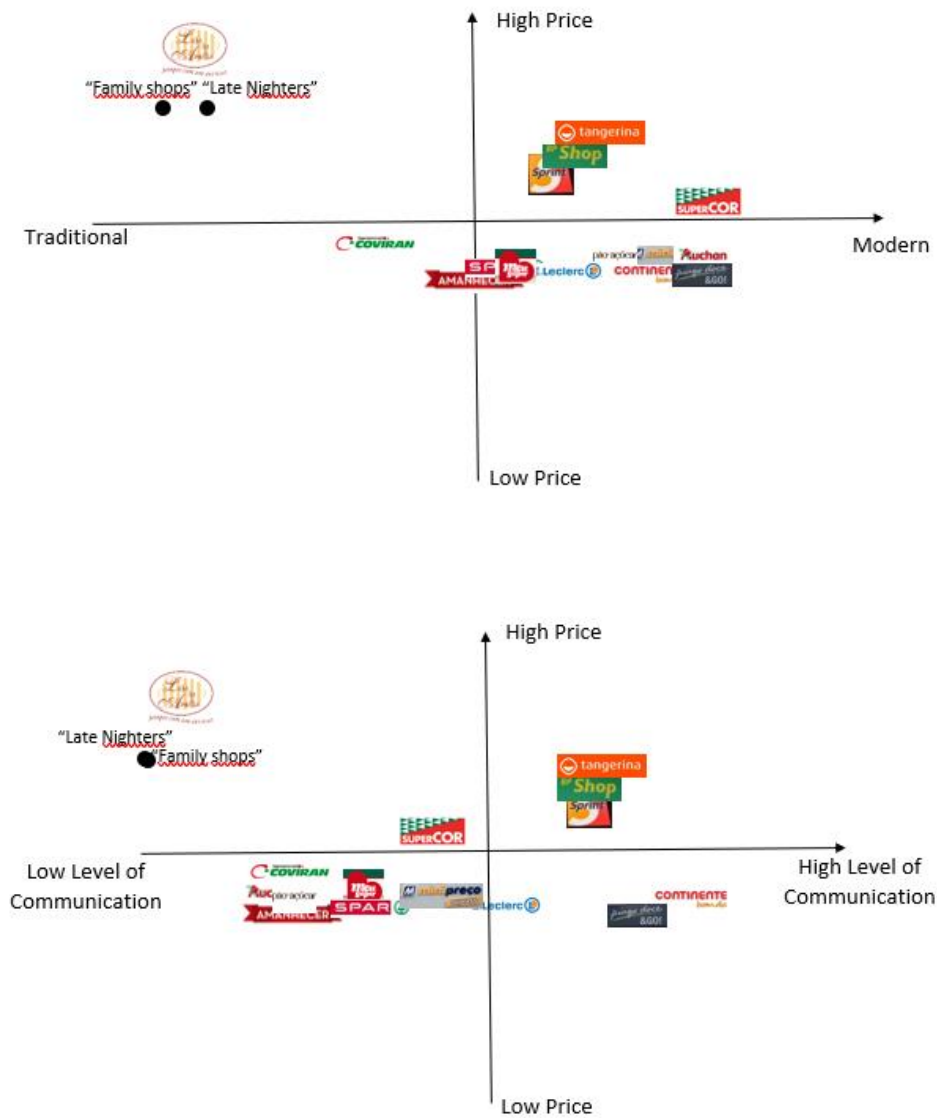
High Price

"Family shops" "Late Nighters"

tangerina
Shop
Sprint

SUPERCOR

Traditional

Modern

COVIRAN

SPAR
AMANHECER
Leclerc
pão açúcar
Auchan
CONTINENTE
&GO!

Low Price

High Price

"Late Nighters"
"Family shops"

tangerina
Shop
Sprint

SUPERCOR

Low Level of Communication

High Level of Communication

COVIRAN
Auchan pão açúcar
AMANHECER
SPAR
minipreço
Leclerc
CONTINENTE
&GO!

Low Price